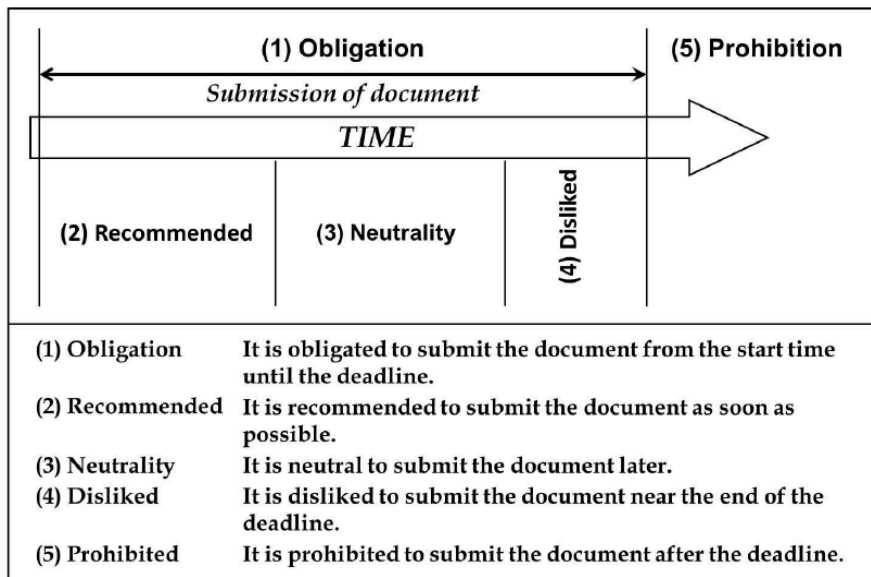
(1) Obligation

(5) Prohibition

Submission of document

TIME

(2) Recommended

(3) Neutrality

(4) Disliked

| | |
|---|---|
| (1) Obligation | It is obligated to submit the document from the start time until the deadline. |
| (2) Recommended | It is recommended to submit the document as soon as possible. |
| (3) Neutrality | It is neutral to submit the document later. |
| (4) Disliked | It is disliked to submit the document near the end of the deadline. |
| (5) Prohibited | It is prohibited to submit the document after the deadline. |